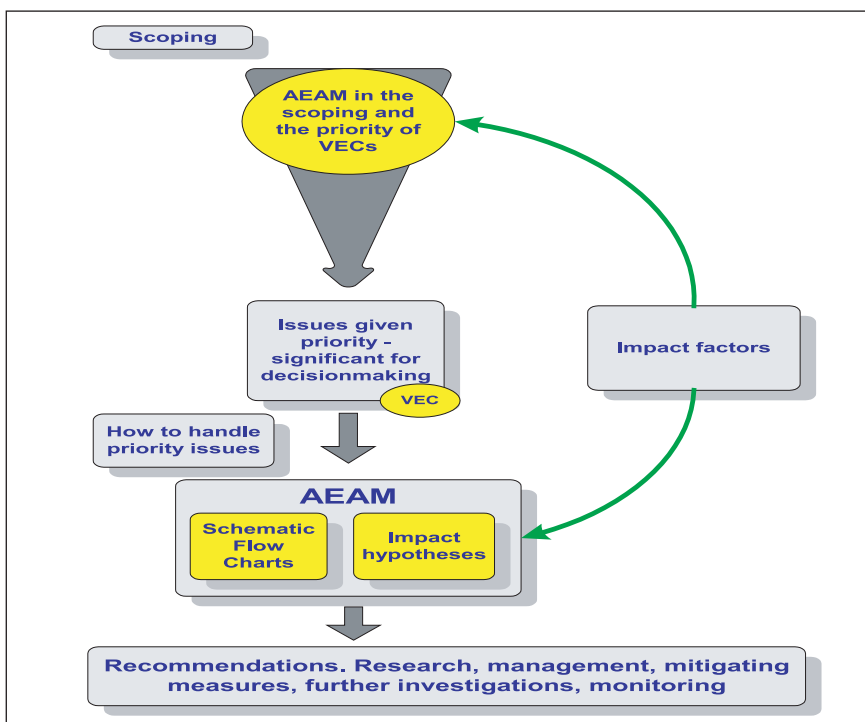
Scoping

AEAM in the scoping and the priority of VECs

Issues given priority - significant for decisionmaking

VEC

Impact factors

How to handle priority issues

AEAM

Schematic Flow Charts

Impact hypotheses

Recommendations. Research, management, mitigating measures, further investigations, monitoring